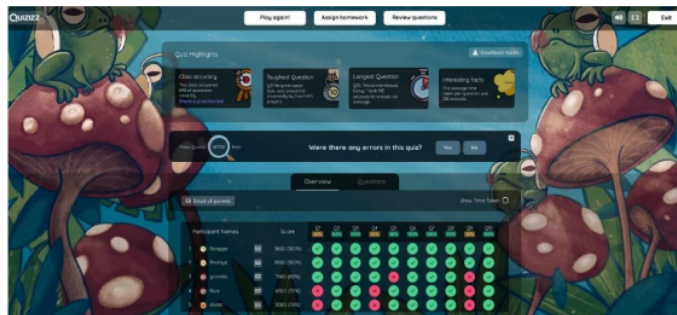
Quizizz

Play again!

Assign homework

Review questions

Exit

Quiz Highlights

Download results

Class accuracy

Toughest Question

Longest Question

Interesting facts

Were there any errors in this quiz?

Yes

No

Overview

Questions

Email all parents

Show Time Taken

Participant Names

Score

Q1

Q2

Q3

Q4

Q5

Q6

Q7

Q8

Q9

Q10

1

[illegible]

2

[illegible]

3

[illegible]

4

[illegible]

5

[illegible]